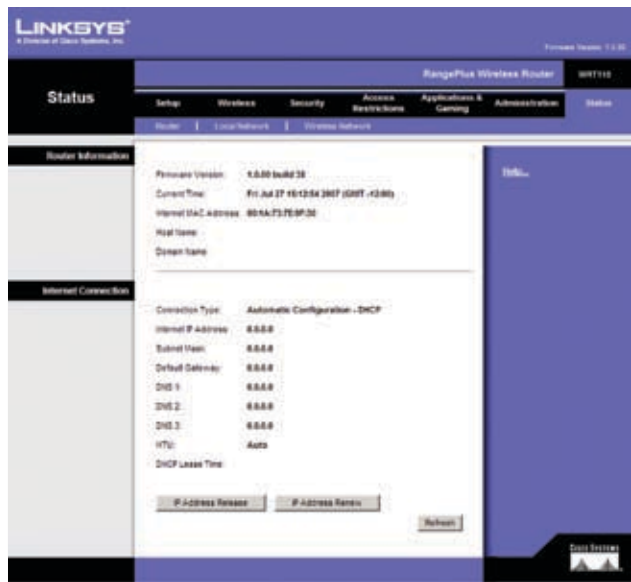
LINKSYS®
A Division of Cisco Systems, Inc.

Firmware Version: 1.0.00

RangePlus Wireless Router WRT110

Status

Setup | Wireless | Security | Access Restrictions | Applications & Gaming | Administration | Status

Router | Local Network | Wireless Network

Router Information

Firmware Version: 1.0.00 build 38
Current Time: Fri Jul 27 15:12:54 2007 (GMT +12:00)
Internet MAC Address: 00:1A:73:7E:9F:30
Host Name:
Domain Name:

Help...

Internet Connection

Connection Type: Automatic Configuration - DHCP
Internet IP Address: 0.0.0.0
Subnet Mask: 0.0.0.0
Default Gateway: 0.0.0.0
DNS 1: 0.0.0.0
DNS 2: 0.0.0.0
DNS 3: 0.0.0.0
MTU: Auto
DHCP Lease Time:

IP Address Release | IP Address Renew

Refresh

Cisco Systems